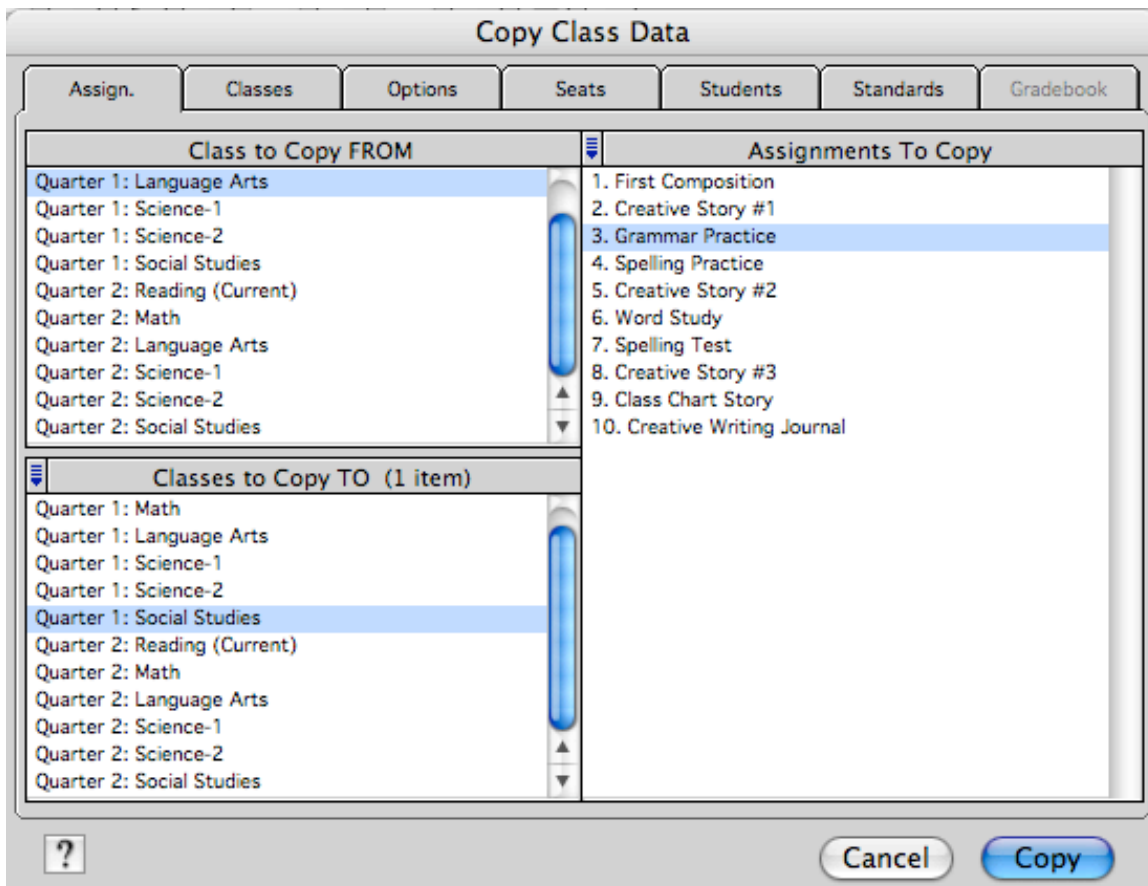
Copy Class Data

Assign. | Classes | Options | Seats | Students | Standards | Gradebook

Class to Copy FROM

Quarter 1: Language Arts
Quarter 1: Science-1
Quarter 1: Science-2
Quarter 1: Social Studies
Quarter 2: Reading (Current)
Quarter 2: Math
Quarter 2: Language Arts
Quarter 2: Science-1
Quarter 2: Science-2
Quarter 2: Social Studies

Classes to Copy TO (1 item)

Quarter 1: Math
Quarter 1: Language Arts
Quarter 1: Science-1
Quarter 1: Science-2
Quarter 1: Social Studies
Quarter 2: Reading (Current)
Quarter 2: Math
Quarter 2: Language Arts
Quarter 2: Science-1
Quarter 2: Science-2
Quarter 2: Social Studies

Assignments To Copy

1. First Composition
2. Creative Story #1
3. Grammar Practice
4. Spelling Practice
5. Creative Story #2
6. Word Study
7. Spelling Test
8. Creative Story #3
9. Class Chart Story
10. Creative Writing Journal

?

Cancel

Copy